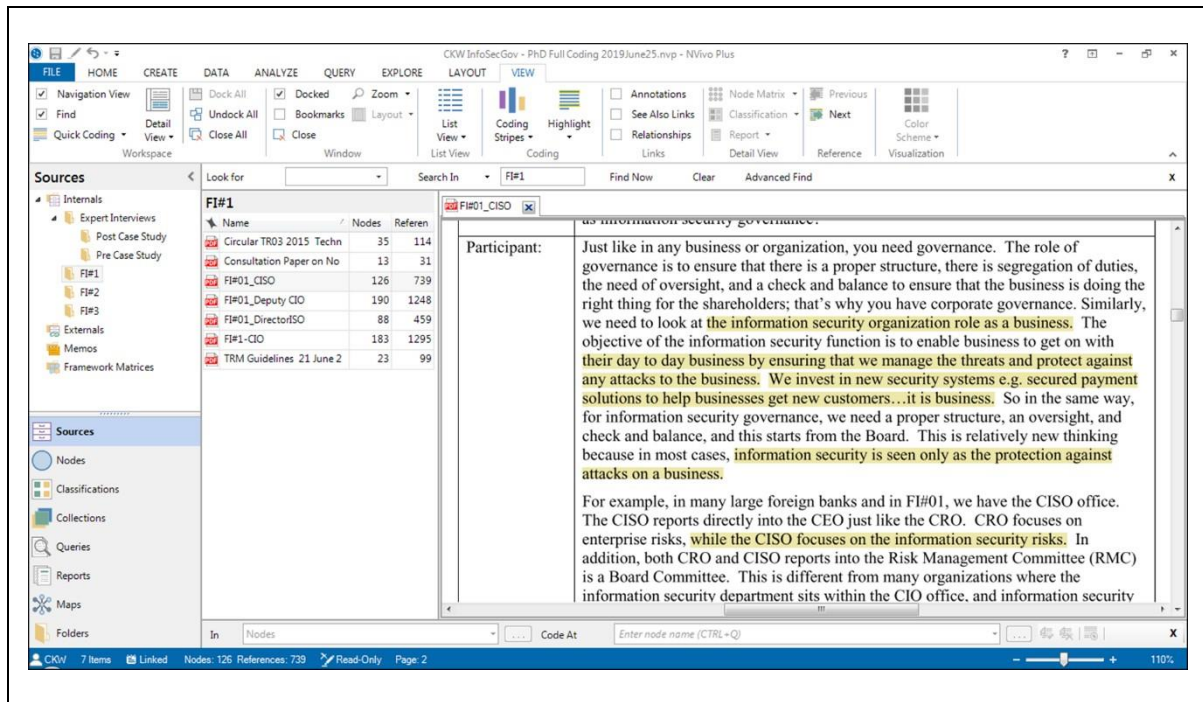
CKW InfoSecGov - PhD Full Coding 2019June25.nvp - NVivo Plus

FILE HOME CREATE DATA ANALYZE QUERY EXPLORE LAYOUT VIEW

Navigation View
Find
Quick Coding
Detail View
Workspace
Dock All
Undock All
Close All
Docked
Bookmarks
Close
Zoom
Layout
Window
List View
List View
Coding Stripes
Highlight
Coding
Annotations
See Also Links
Relationships
Links
Node Matrix
Classification
Report
Detail View
Previous
Next
Reference
Color Scheme
Visualization

Sources
Look for
Search In FI#1
Find Now
Clear
Advanced Find

Internals
Expert Interviews
Post Case Study
Pre Case Study
FI#1
FI#2
FI#3
Externals
Memos
Framework Matrices

FI#1

| Name | Nodes | Referen |
|---|---|---|
| Circular TR03 2015 Techn | 35 | 114 |
| Consultation Paper on No | 13 | 31 |
| FI#01_CISO | 126 | 739 |
| FI#01_Deputy CIO | 190 | 1248 |
| FI#01_DirectorISO | 88 | 459 |
| FI#1-CIO | 183 | 1295 |
| TRM Guidelines 21 June 2 | 23 | 99 |

FI#01_CISO

as information security governance?

Participant: Just like in any business or organization, you need governance. The role of governance is to ensure that there is a proper structure, there is segregation of duties, the need of oversight, and a check and balance to ensure that the business is doing the right thing for the shareholders; that's why you have corporate governance. Similarly, we need to look at the information security organization role as a business. The objective of the information security function is to enable business to get on with their day to day business by ensuring that we manage the threats and protect against any attacks to the business. We invest in new security systems e.g. secured payment solutions to help businesses get new customers…it is business. So in the same way, for information security governance, we need a proper structure, an oversight, and check and balance, and this starts from the Board. This is relatively new thinking because in most cases, information security is seen only as the protection against attacks on a business.

For example, in many large foreign banks and in FI#01, we have the CISO office. The CISO reports directly into the CEO just like the CRO. CRO focuses on enterprise risks, while the CISO focuses on the information security risks. In addition, both CRO and CISO reports into the Risk Management Committee (RMC) is a Board Committee. This is different from many organizations where the information security department sits within the CIO office, and information security

Sources
Nodes
Classifications
Collections
Queries
Reports
Maps
Folders

In Nodes Code At Enter node name (CTRL+Q)

CKW 7 Items Linked Nodes: 126 References: 739 Read-Only Page: 2 110%